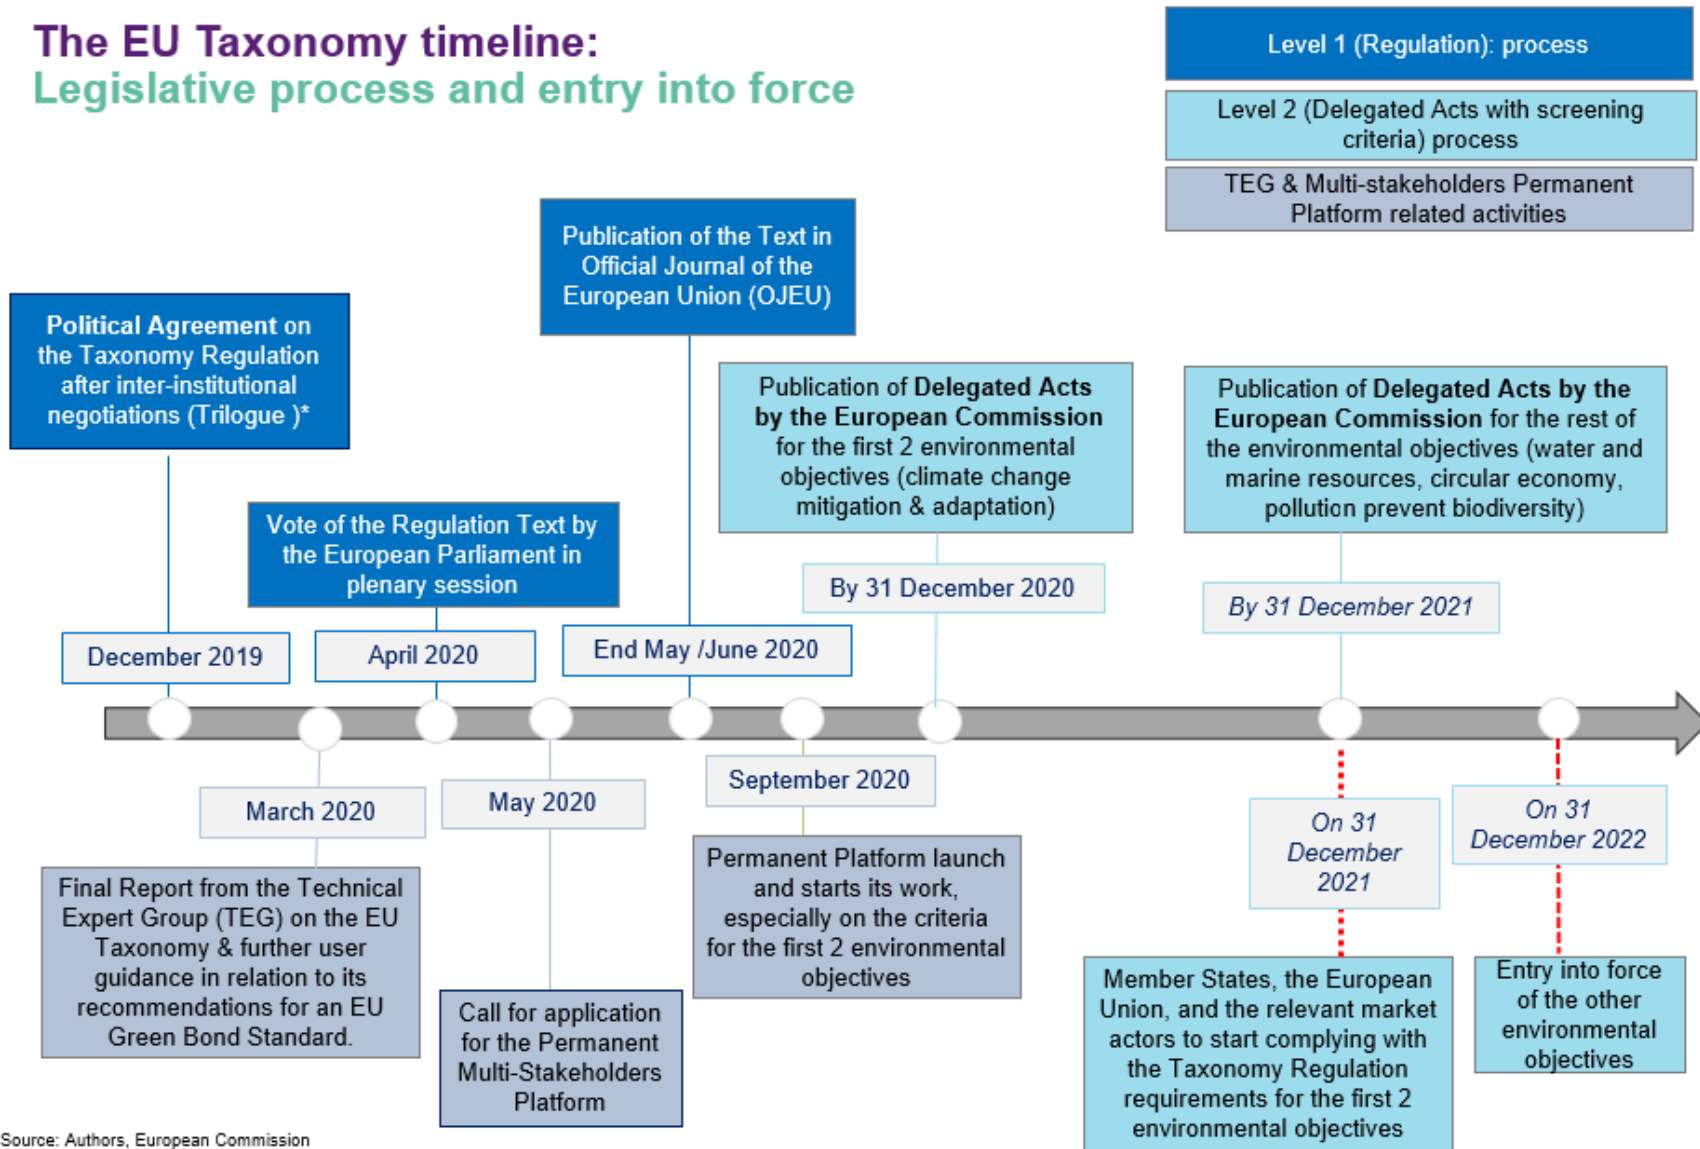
The EU Taxonomy timeline:
Legislative process and entry into force

Level 1 (Regulation): process

Level 2 (Delegated Acts with screening criteria) process

TEG & Multi-stakeholders Permanent Platform related activities

Political Agreement on the Taxonomy Regulation after inter-institutional negotiations (Trilogue )*

December 2019

Vote of the Regulation Text by the European Parliament in plenary session

April 2020

Publication of the Text in Official Journal of the European Union (OJEU)

End May /June 2020

Publication of Delegated Acts by the European Commission for the first 2 environmental objectives (climate change mitigation & adaptation)

By 31 December 2020

Publication of Delegated Acts by the European Commission for the rest of the environmental objectives (water and marine resources, circular economy, pollution prevent biodiversity)

By 31 December 2021

March 2020

Final Report from the Technical Expert Group (TEG) on the EU Taxonomy & further user guidance in relation to its recommendations for an EU Green Bond Standard.

May 2020

Call for application for the Permanent Multi-Stakeholders Platform

September 2020

Permanent Platform launch and starts its work, especially on the criteria for the first 2 environmental objectives

On 31 December 2021

Member States, the European Union, and the relevant market actors to start complying with the Taxonomy Regulation requirements for the first 2 environmental objectives

On 31 December 2022

Entry into force of the other environmental objectives

Source: Authors, European Commission